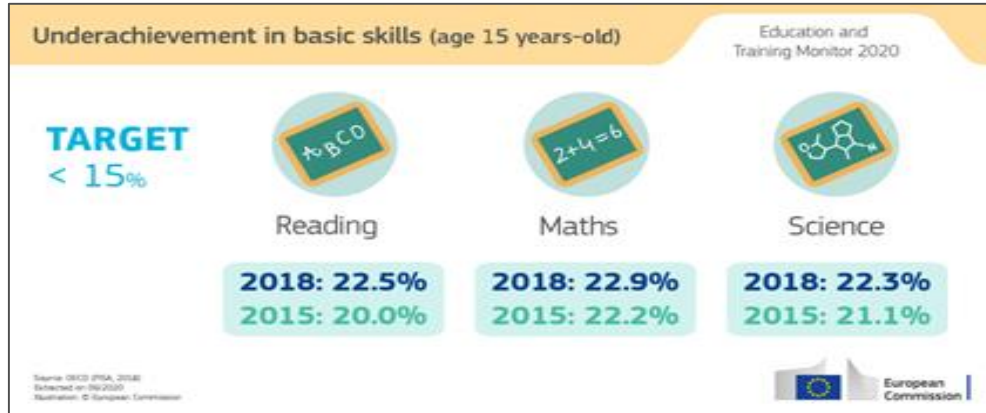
Underachievement in basic skills (age 15 years-old)

Education and Training Monitor 2020

TARGET
< 15%

ABCD

Reading

2018: 22.5%
2015: 20.0%

2+4=6

Maths

2018: 22.9%
2015: 22.2%

Science

2018: 22.3%
2015: 21.1%

Source: OECD (PISA, 2018)
Extracted on 09/2020
Illustration: © European Commission

European Commission